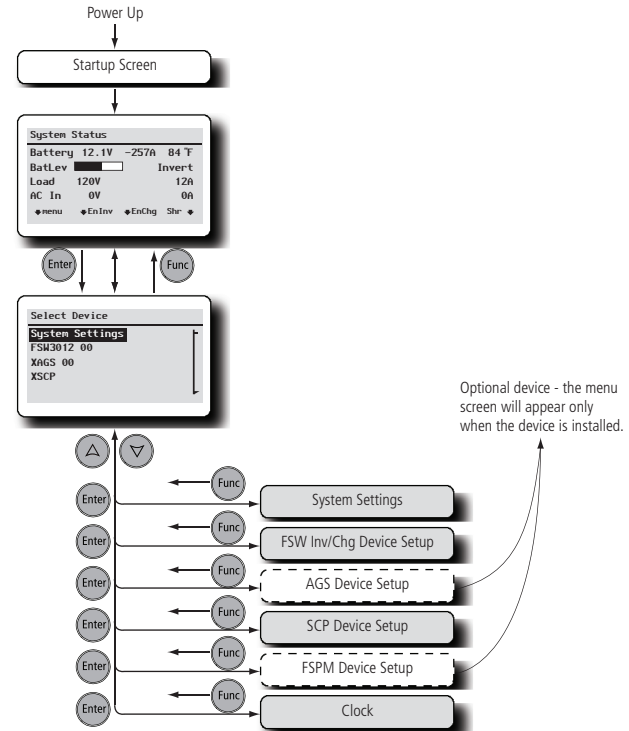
Power Up

Startup Screen

System Status
Battery 12.1V -257A 84°F
BatLev Invert
Load 120V 12A
AC In 0V 0A
menu EnInv EnChg Shr

Enter

Func

Select Device
System Settings
FSW3012 00
XAGS 00
XSCP

Optional device - the menu screen will appear only when the device is installed.

Func
Enter
System Settings

Func
Enter
FSW Inv/Chg Device Setup

Func
Enter
AGS Device Setup

Func
Enter
SCP Device Setup

Func
Enter
FSPM Device Setup

Func
Enter
Clock